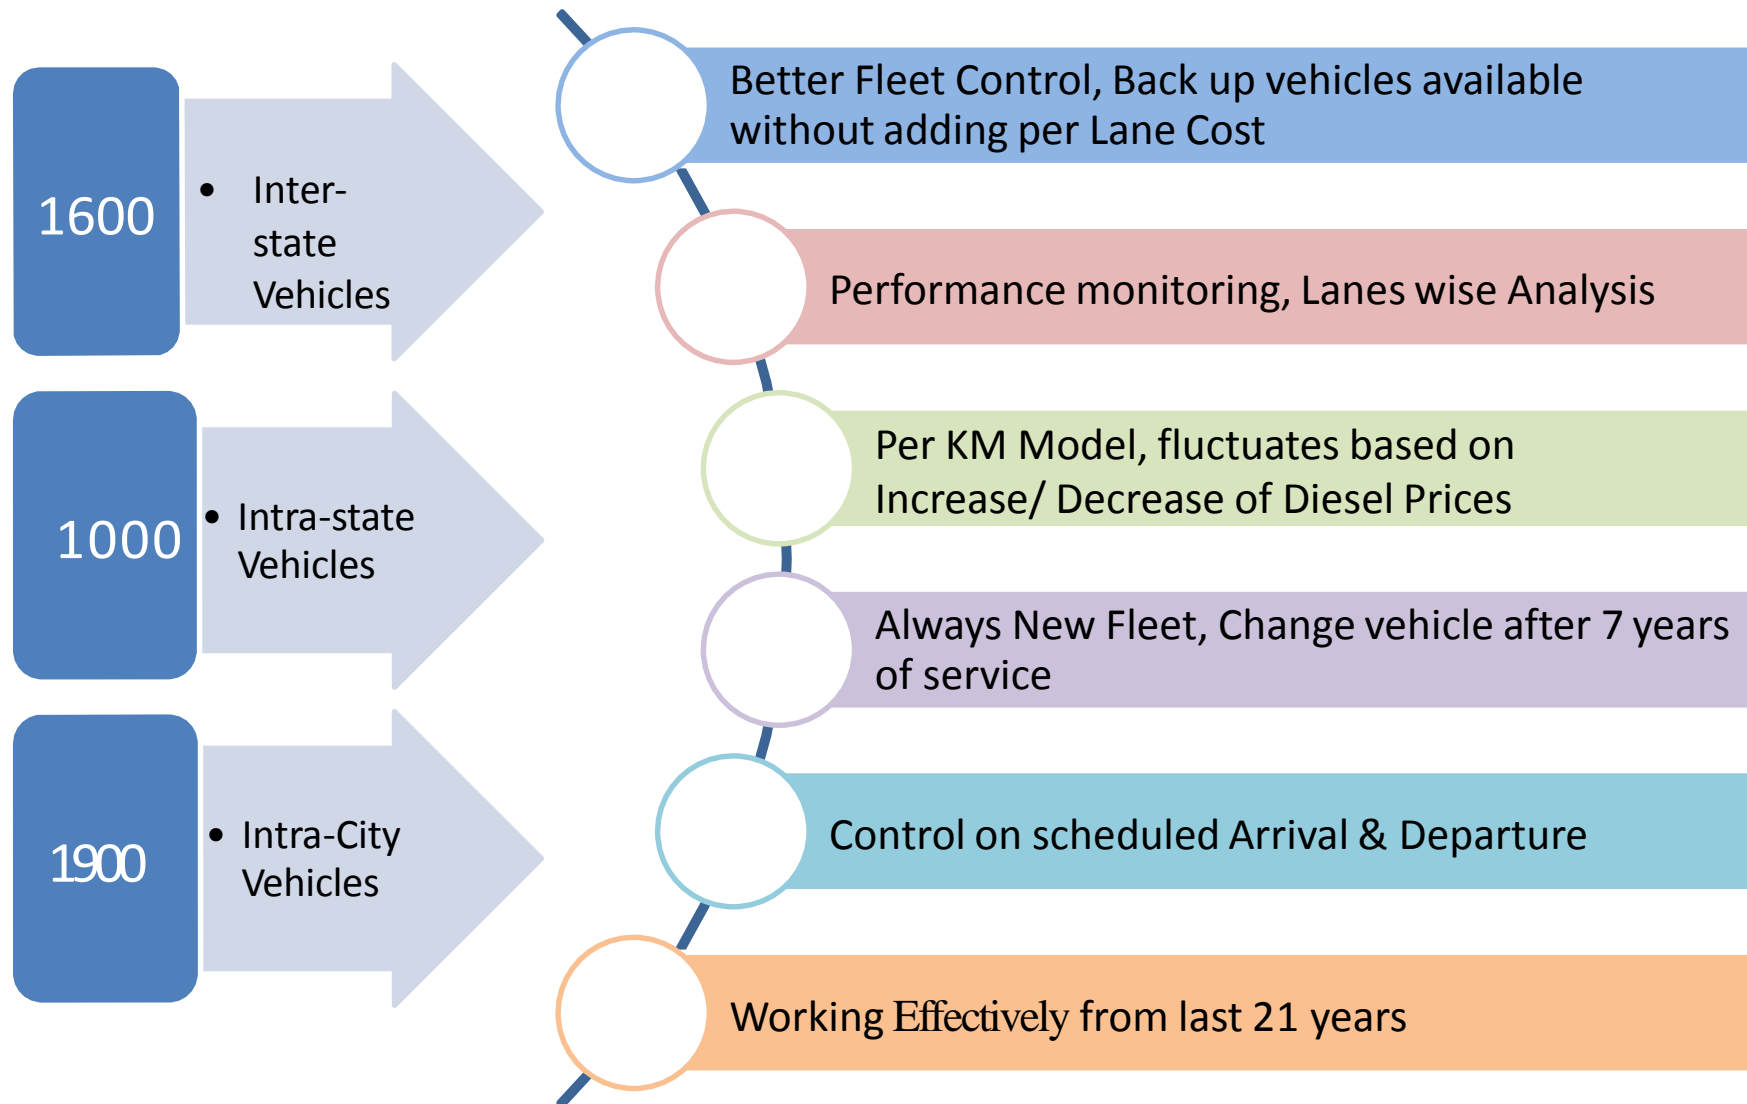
1600

• Inter-state Vehicles

1000

• Intra-state Vehicles

1900

• Intra-City Vehicles

Better Fleet Control, Back up vehicles available without adding per Lane Cost

Performance monitoring, Lanes wise Analysis

Per KM Model, fluctuates based on Increase/ Decrease of Diesel Prices

Always New Fleet, Change vehicle after 7 years of service

Control on scheduled Arrival & Departure

Working Effectively from last 21 years